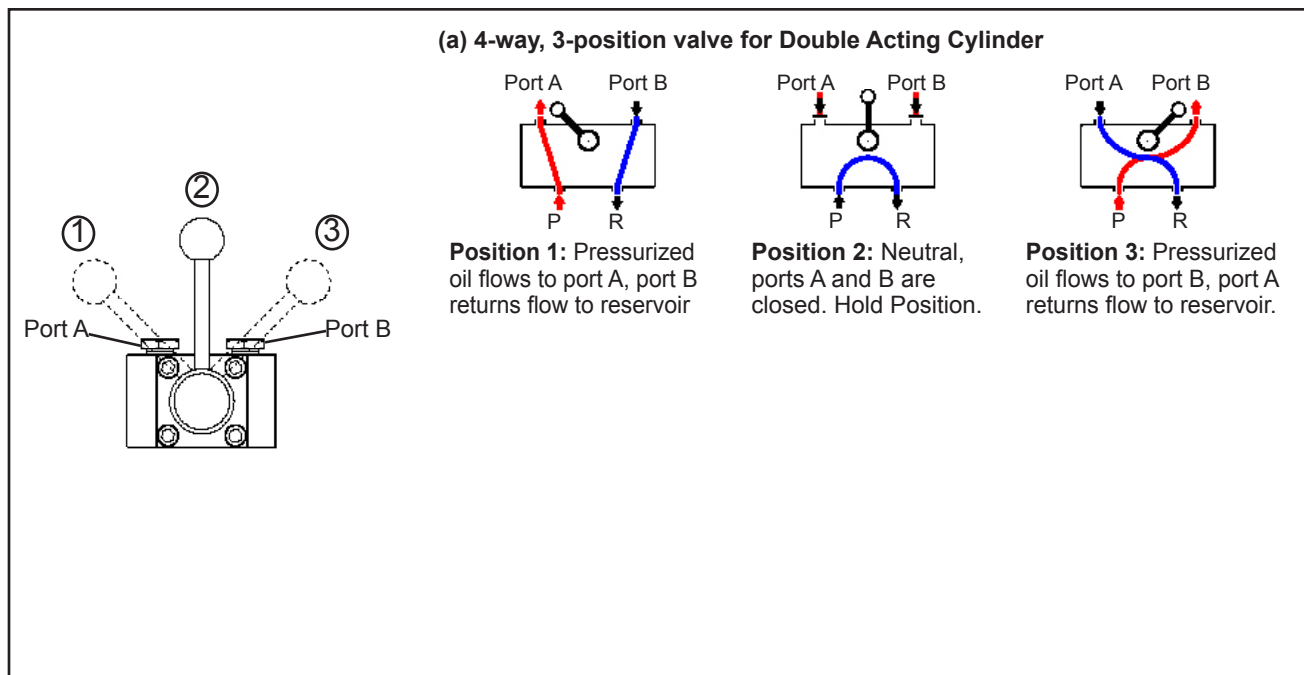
(a) 4-way, 3-position valve for Double Acting Cylinder

②

①

③

Port A

Port B

Port A Port B

P R

Position 1: Pressurized oil flows to port A, port B returns flow to reservoir

Port A Port B

P R

Position 2: Neutral, ports A and B are closed. Hold Position.

Port A Port B

P R

Position 3: Pressurized oil flows to port B, port A returns flow to reservoir.